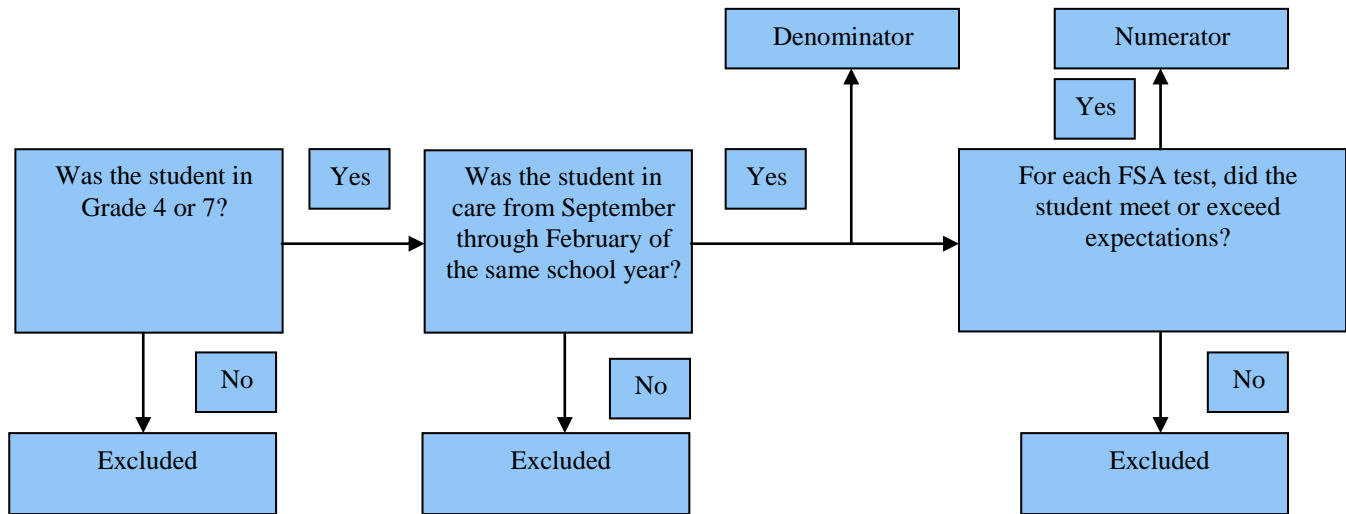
Denominator

Numerator

Yes

Was the student in Grade 4 or 7?

Yes

Was the student in care from September through February of the same school year?

Yes

For each FSA test, did the student meet or exceed expectations?

No

No

No

Excluded

Excluded

Excluded